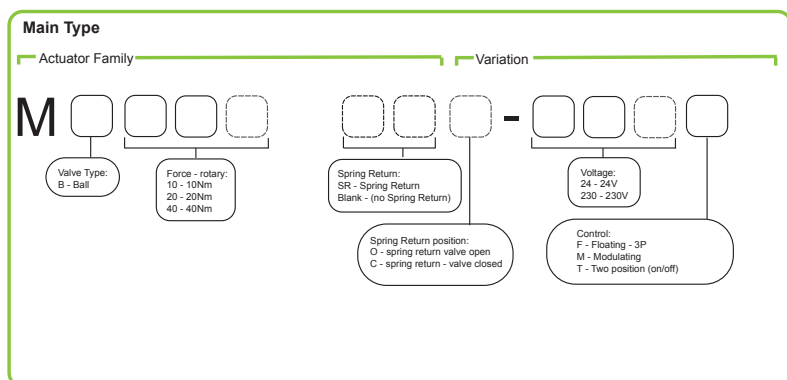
Main Type

Actuator Family

Variation

M -

Valve Type:
B - Ball

Force - rotary:
10 - 10Nm
20 - 20Nm
40 - 40Nm

Spring Return:
SR - Spring Return
Blank - (no Spring Return)

Spring Return position:
O - spring return valve open
C - spring return - valve closed

Voltage:
24 - 24V
230 - 230V

Control:
F - Floating - 3P
M - Modulating
T - Two position (on/off)